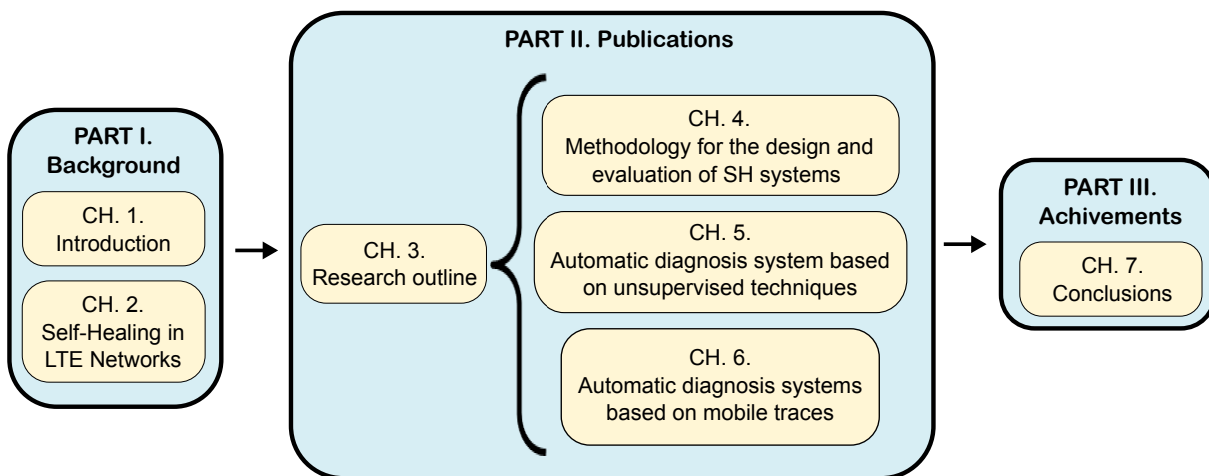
PART I. Background

CH. 1. Introduction

CH. 2. Self-Healing in LTE Networks

PART II. Publications

CH. 3. Research outline

CH. 4. Methodology for the design and evaluation of SH systems

CH. 5. Automatic diagnosis system based on unsupervised techniques

CH. 6. Automatic diagnosis systems based on mobile traces

PART III. Achivements

CH. 7. Conclusions